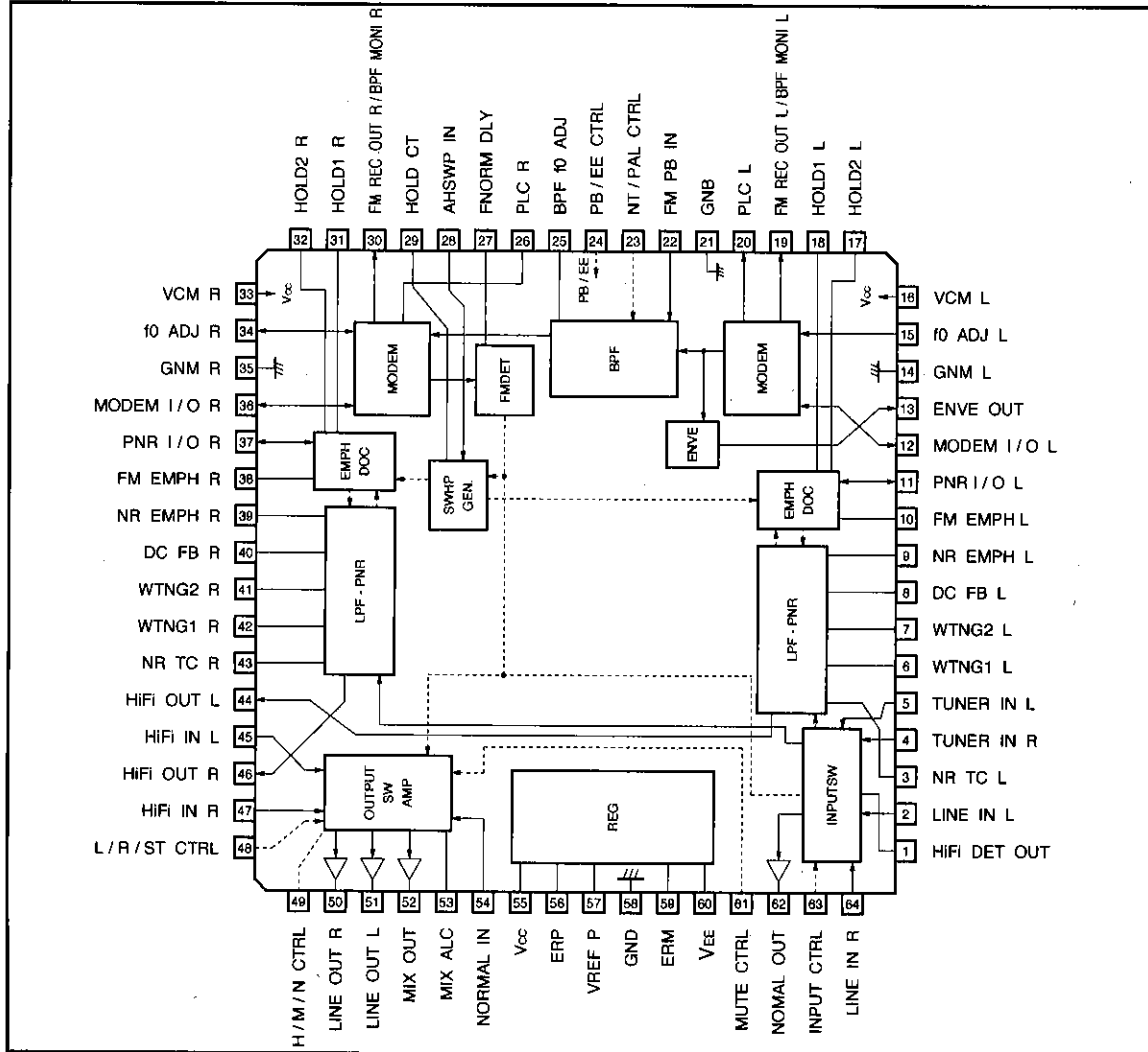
HOLD2 R
HOLD1 R
FM REC OUT R / BPF MONI R
HOLD CT
AHSWP IN
FNORM DLY
PLC R
BPF f0 ADJ
PB / EE CTRL
NT / PAL CTRL
FM PB IN
GNB
PLC L
FM REC OUT L / BPF MONI L
HOLD1 L
HOLD2 L

32 31 30 29 28 27 26 25 24 23 22 21 20 19 18 17

PB / EE

VCM R 33
f0 ADJ R 34
GNM R 35
MODEM I / O R 36
PNR I / O R 37
FM EMPH R 38
NR EMPH R 39
DC FB R 40
WTNG2 R 41
WTNG1 R 42
NR TC R 43
HiFi OUT L 44
HiFi IN L 45
HiFi OUT R 46
HiFi IN R 47
L / R / ST CTRL 48

16 VCM L
15 f0 ADJ L
14 GNM L
13 ENVE OUT
12 MODEM I / O L
11 PNR I / O L
10 FM EMPH L
9 NR EMPH L
8 DC FB L
7 WTNG2 L
6 WTNG1 L
5 TUNER IN L
4 TUNER IN R
3 NR TC L
2 LINE IN L
1 HiFi DET OUT

Vcc
Vcc
MODEM
FMDET
BPF
MODEM
ENVE
EMPH DOC
SWHP GEN.
EMPH DOC
LPF - PNR
LPF - PNR
OUTPUT SW AMP
REG
INPUTSW

49 50 51 52 53 54 55 56 57 58 59 60 61 62 63 64

H / M / N CTRL
LINE OUT R
LINE OUT L
MIX OUT
MIX ALC
NORMAL IN
Vcc
ERP
VREF P
GND
ERM
VEE
MUTE CTRL
NOMAL OUT
INPUT CTRL
LINE IN R